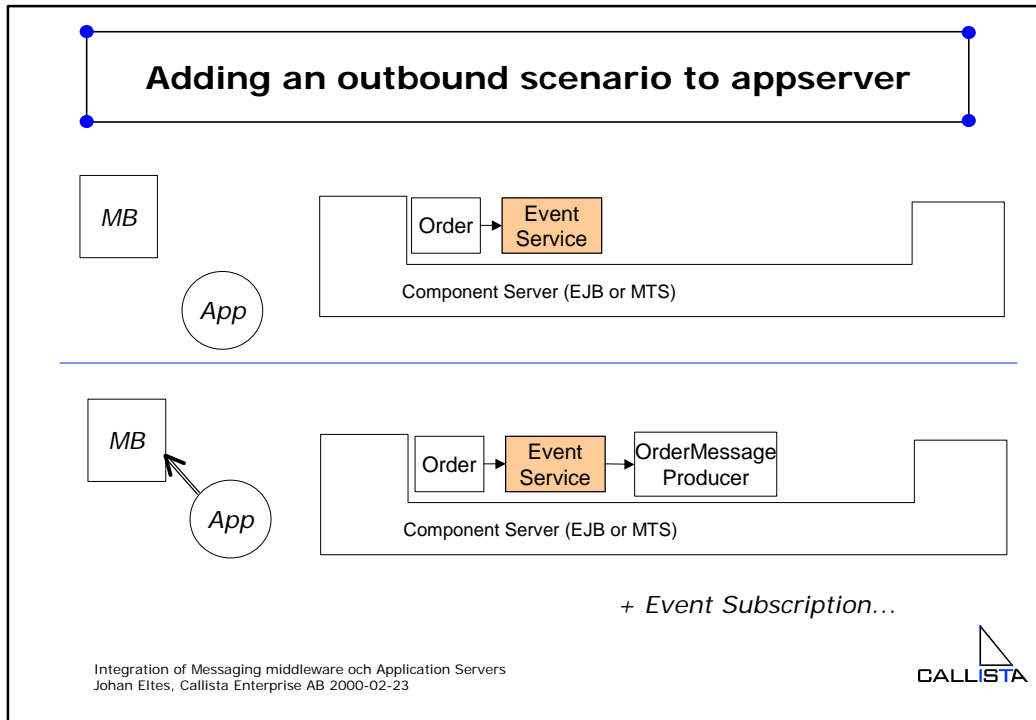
Adding an outbound scenario to appserver

MB

Order

Event Service

App

Component Server (EJB or MTS)

MB

Order

Event Service

OrderMessage Producer

App

Component Server (EJB or MTS)

+ Event Subscription...

Integration of Messaging middleware och Application Servers
Johan Eltes, Callista Enterprise AB 2000-02-23

CALLISTA